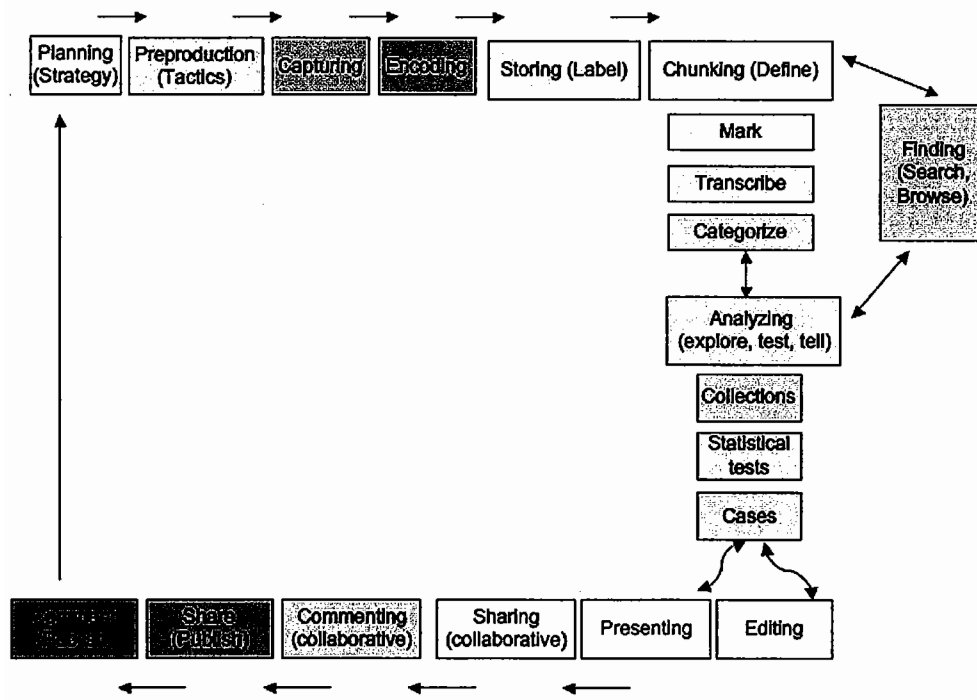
Planning (Strategy)

Preproduction (Tactics)

Capturing

Encoding

Storing (Label)

Chunking (Define)

Finding (Search, Browse)

Mark

Transcribe

Categorize

Analyzing (explore, test, tell)

Collections

Statistical tests

Cases

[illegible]

Share (Publish)

Commenting (collaborative)

Sharing (collaborative)

Presenting

Editing